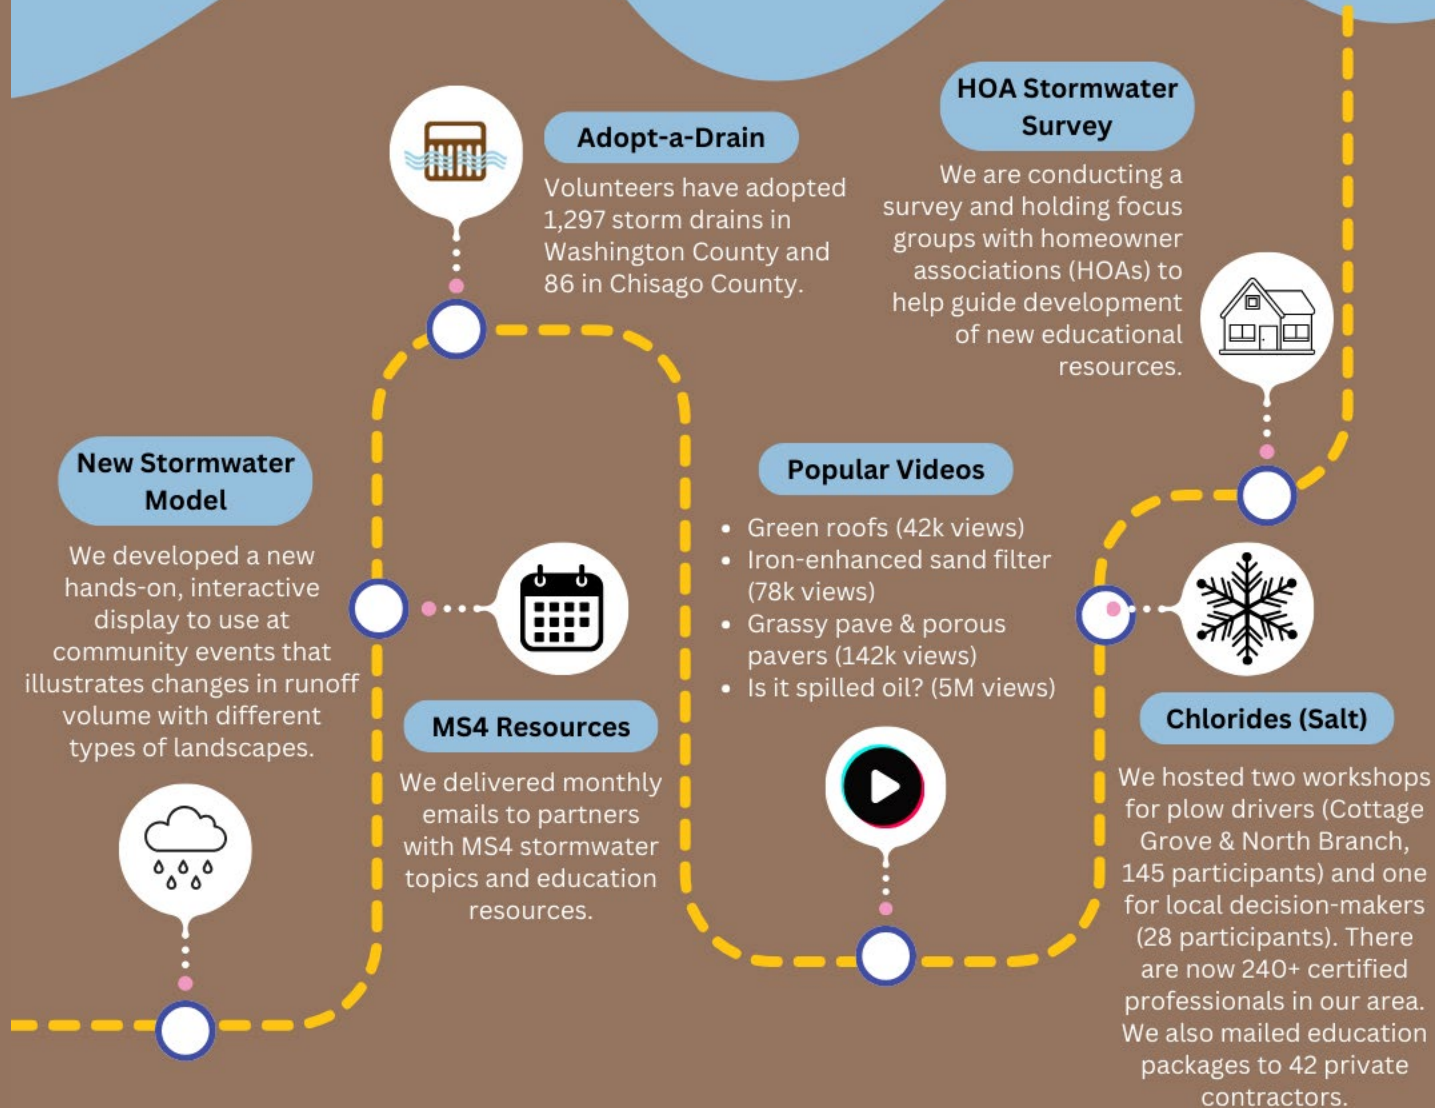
HOA Stormwater Survey

We are conducting a survey and holding focus groups with homeowner associations (HOAs) to help guide development of new educational resources.

Adopt-a-Drain

Volunteers have adopted 1,297 storm drains in Washington County and 86 in Chisago County.

New Stormwater Model

We developed a new hands-on, interactive display to use at community events that illustrates changes in runoff volume with different types of landscapes.

Popular Videos

- Green roofs (42k views)
- Iron-enhanced sand filter (78k views)
- Grassy pave & porous pavers (142k views)
- Is it spilled oil? (5M views)

MS4 Resources

We delivered monthly emails to partners with MS4 stormwater topics and education resources.

Chlorides (Salt)

We hosted two workshops for plow drivers (Cottage Grove & North Branch, 145 participants) and one for local decision-makers (28 participants). There are now 240+ certified professionals in our area. We also mailed education packages to 42 private contractors.